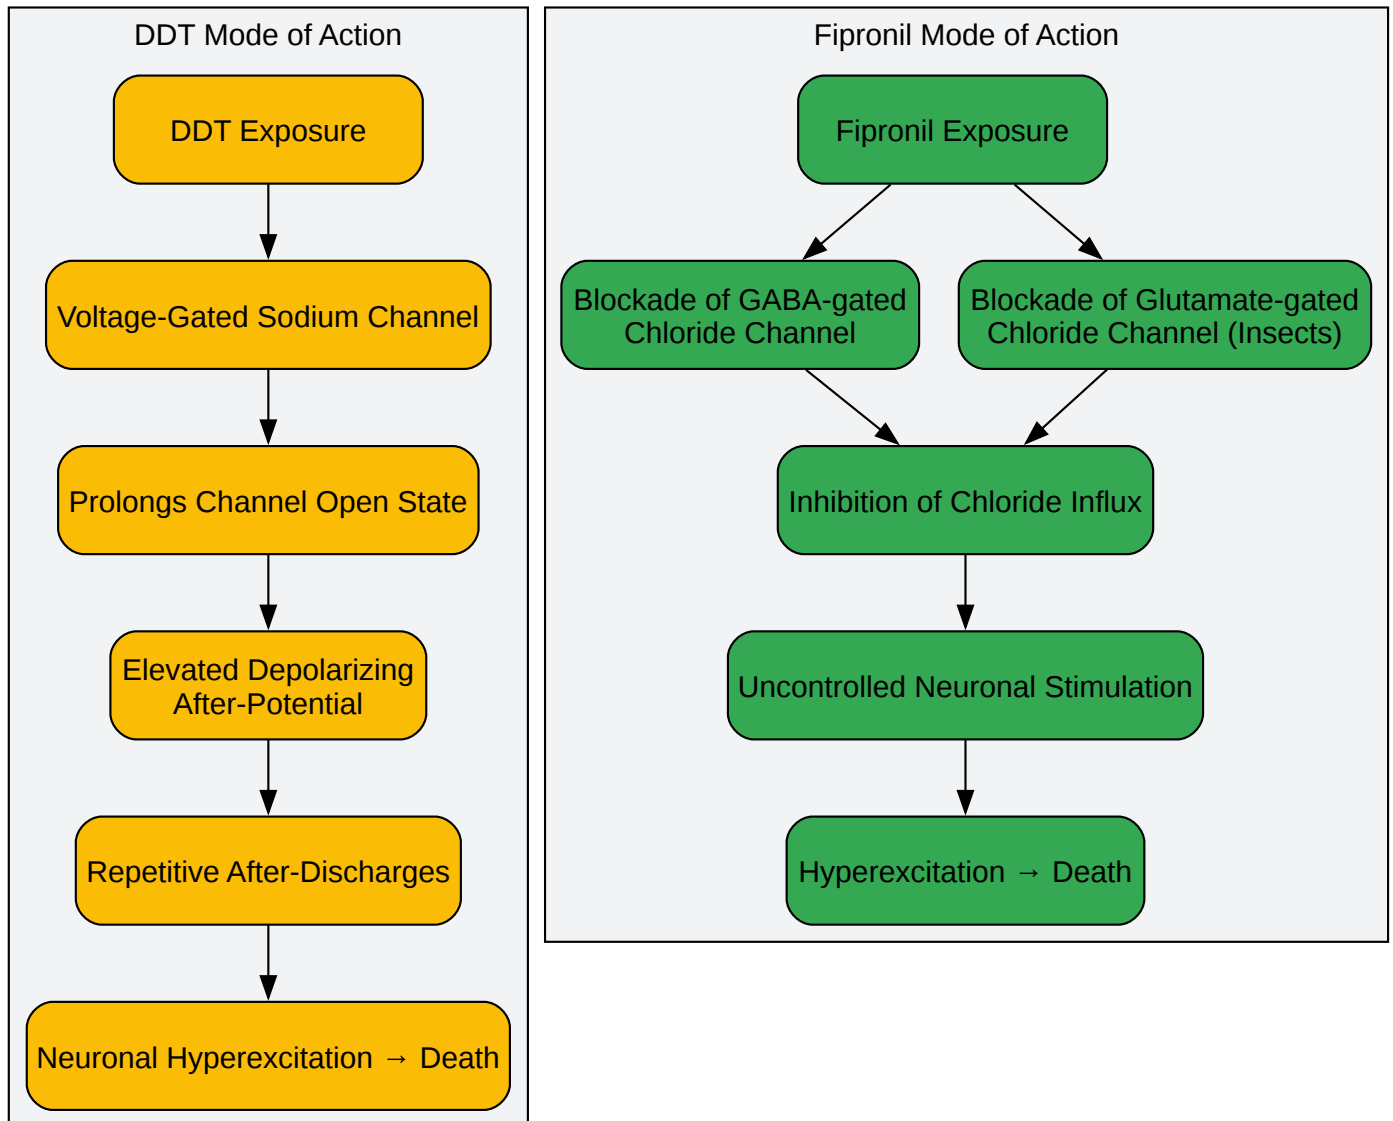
DDT Mode of Action

DDT Exposure

Voltage-Gated Sodium Channel

Prolongs Channel Open State

Elevated Depolarizing After-Potential

Repetitive After-Discharges

Neuronal Hyperexcitation → Death

Fipronil Mode of Action

Fipronil Exposure

Blockade of GABA-gated Chloride Channel

Blockade of Glutamate-gated Chloride Channel (Insects)

Inhibition of Chloride Influx

Uncontrolled Neuronal Stimulation

Hyperexcitation → Death